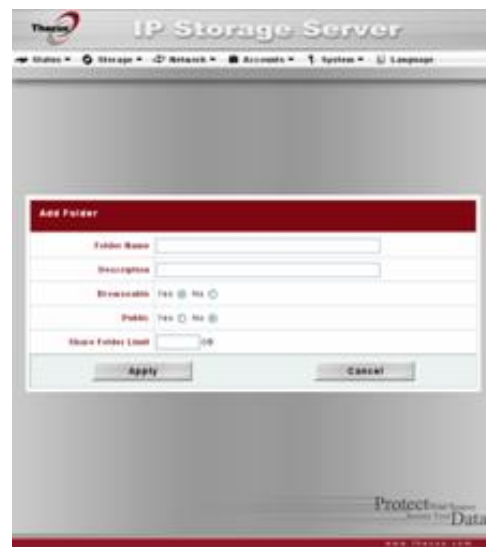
Thecus IP Storage Server

Status ▾ Storage ▾ Network ▾ Accounts ▾ System ▾ Language

Add Folder

Folder Name

Description

Browseable Yes No

Public Yes No

Share Folder Limit GB

Apply Cancel

Protect Your Data

www.thecus.com